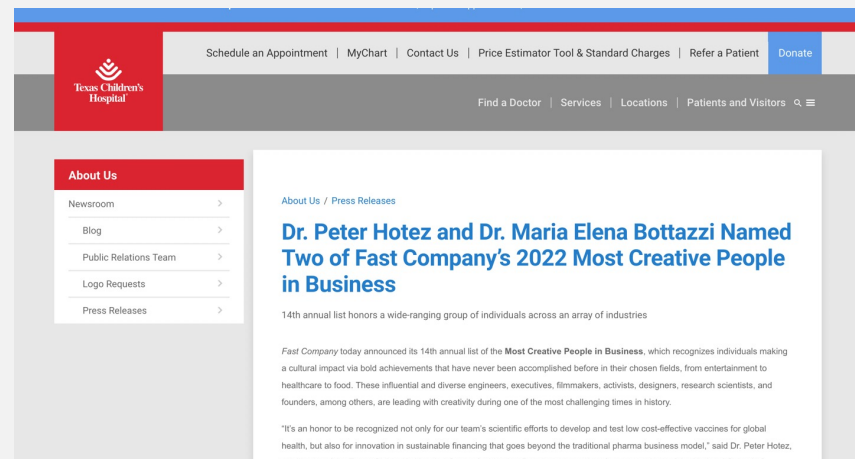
Schedule an Appointment | MyChart | Contact Us | Price Estimator Tool & Standard Charges | Refer a Patient | Donate

Texas Children's Hospital

Find a Doctor | Services | Locations | Patients and Visitors

About Us

Newsroom

Blog

Public Relations Team

Logo Requests

Press Releases

About Us / Press Releases

Dr. Peter Hotez and Dr. Maria Elena Bottazzi Named Two of Fast Company's 2022 Most Creative People in Business

14th annual list honors a wide-ranging group of individuals across an array of industries

Fast Company today announced its 14th annual list of the Most Creative People in Business, which recognizes individuals making a cultural impact via bold achievements that have never been accomplished before in their chosen fields, from entertainment to healthcare to food. These influential and diverse engineers, executives, filmmakers, activists, designers, research scientists, and founders, among others, are leading with creativity during one of the most challenging times in history.

"It's an honor to be recognized not only for our team's scientific efforts to develop and test low cost-effective vaccines for global health, but also for innovation in sustainable financing that goes beyond the traditional pharma business model," said Dr. Peter Hotez,